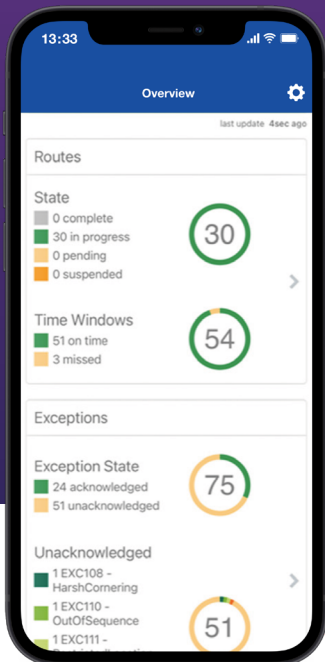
13:33

Overview

last update 4sec ago

Routes

State
0 complete
30 in progress
0 pending
0 suspended

30

Time Windows
51 on time
3 missed

54

Exceptions

Exception State
24 acknowledged
51 unacknowledged

75

Unacknowledged
1 EXC108 - HarshCornering
1 EXC110 - OutOfSequence
1 EXC111 - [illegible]

51